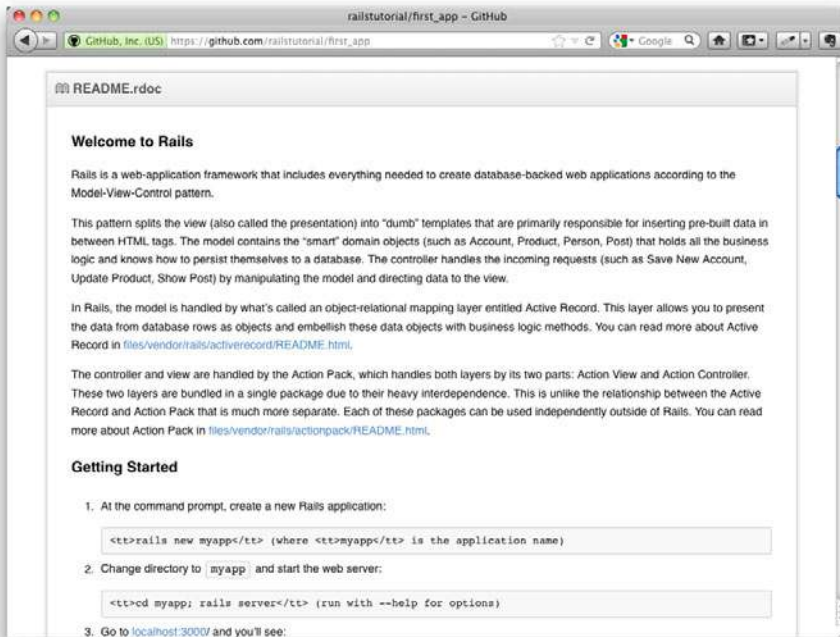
railstutorial/first_app – GitHub

GitHub, Inc. (US) https://github.com/railstutorial/first_app

Google

README.rdoc

Welcome to Rails

Rails is a web-application framework that includes everything needed to create database-backed web applications according to the Model-View-Control pattern.

This pattern splits the view (also called the presentation) into "dumb" templates that are primarily responsible for inserting pre-built data in between HTML tags. The model contains the "smart" domain objects (such as Account, Product, Person, Post) that holds all the business logic and knows how to persist themselves to a database. The controller handles the incoming requests (such as Save New Account, Update Product, Show Post) by manipulating the model and directing data to the view.

In Rails, the model is handled by what's called an object-relational mapping layer entitled Active Record. This layer allows you to present the data from database rows as objects and embellish these data objects with business logic methods. You can read more about Active Record in files/vendor/rails/activerecord/README.html.

The controller and view are handled by the Action Pack, which handles both layers by its two parts: Action View and Action Controller. These two layers are bundled in a single package due to their heavy interdependence. This is unlike the relationship between the Active Record and Action Pack that is much more separate. Each of these packages can be used independently outside of Rails. You can read more about Action Pack in files/vendor/rails/actionpack/README.html.

Getting Started

1. At the command prompt, create a new Rails application:

<tt>rails new myapp</tt> (where <tt>myapp</tt> is the application name)

2. Change directory to myapp and start the web server:

<tt>cd myapp; rails server</tt> (run with --help for options)

3. Go to localhost:3000/ and you'll see: